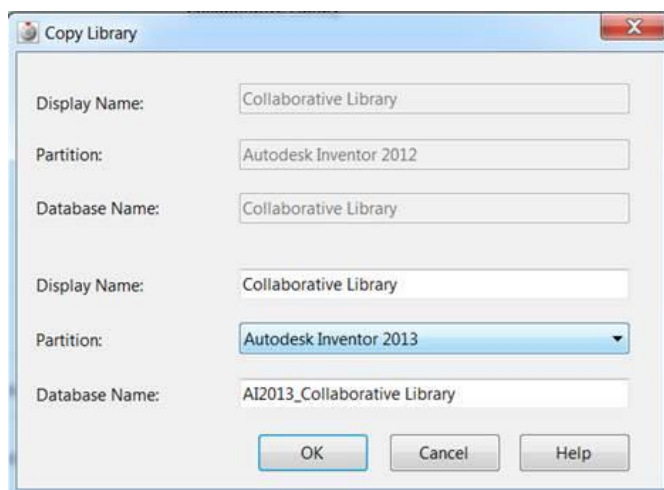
Copy Library

Display Name: Collaborative Library

Partition: Autodesk Inventor 2012

Database Name: Collaborative Library

Display Name: Collaborative Library

Partition: Autodesk Inventor 2013

Database Name: AI2013_Collaborative Library

OK Cancel Help